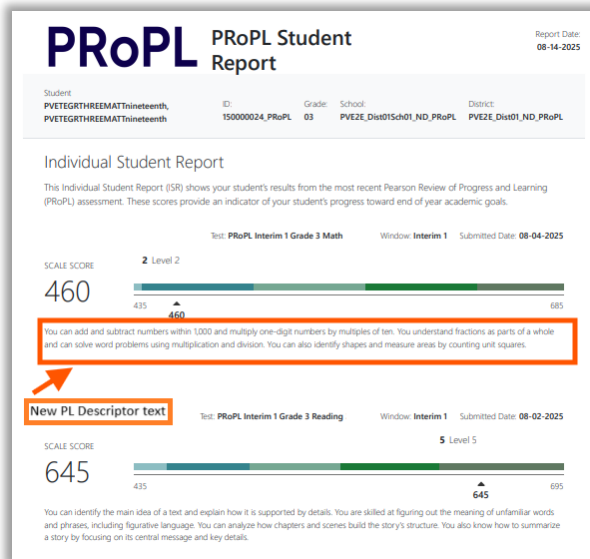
PRoPL PRoPL Student Report

Report Date: 08-14-2025

Student PVETEGRTHREEMATTnineteenth, PVETEGRTHREEMATTnineteenth

ID: 150000024_PRoPL

Grade: 03

School: PVE2E_Dist01Sch01_ND_PRoPL

District: PVE2E_Dist01_ND_PRoPL

Individual Student Report

This Individual Student Report (ISR) shows your student's results from the most recent Pearson Review of Progress and Learning (PRoPL) assessment. These scores provide an indicator of your student's progress toward end of year academic goals.

Test: PRoPL Interim 1 Grade 3 Math

Window: Interim 1

Submitted Date: 08-04-2025

SCALE SCORE

460

2 Level 2

435

685

460

You can add and subtract numbers within 1,000 and multiply one-digit numbers by multiples of ten. You understand fractions as parts of a whole and can solve word problems using multiplication and division. You can also identify shapes and measure areas by counting unit squares.

New PL Descriptor text

Test: PRoPL Interim 1 Grade 3 Reading

Window: Interim 1

Submitted Date: 08-02-2025

SCALE SCORE

645

5 Level 5

435

695

645

You can identify the main idea of a text and explain how it is supported by details. You are skilled at figuring out the meaning of unfamiliar words and phrases, including figurative language. You can analyze how chapters and scenes build the story's structure. You also know how to summarize a story by focusing on its central message and key details.